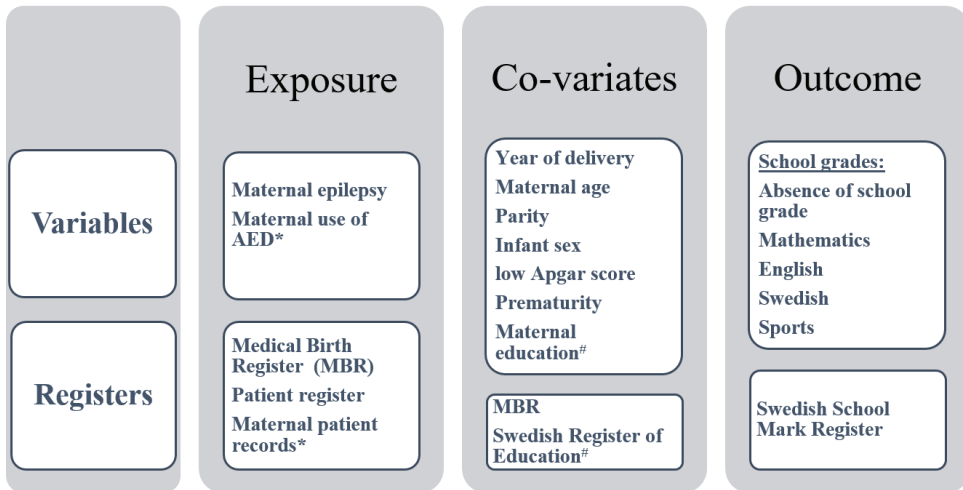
Exposure

Co-variates

Outcome

Variables

Registers

Maternal epilepsy
Maternal use of AED*

Medical Birth Register (MBR)
Patient register
Maternal patient records*

Year of delivery
Maternal age
Parity
Infant sex
low Apgar score
Prematurity
Maternal education#

MBR
Swedish Register of Education#

School grades:
Absence of school grade
Mathematics
English
Swedish
Sports

Swedish School Mark Register